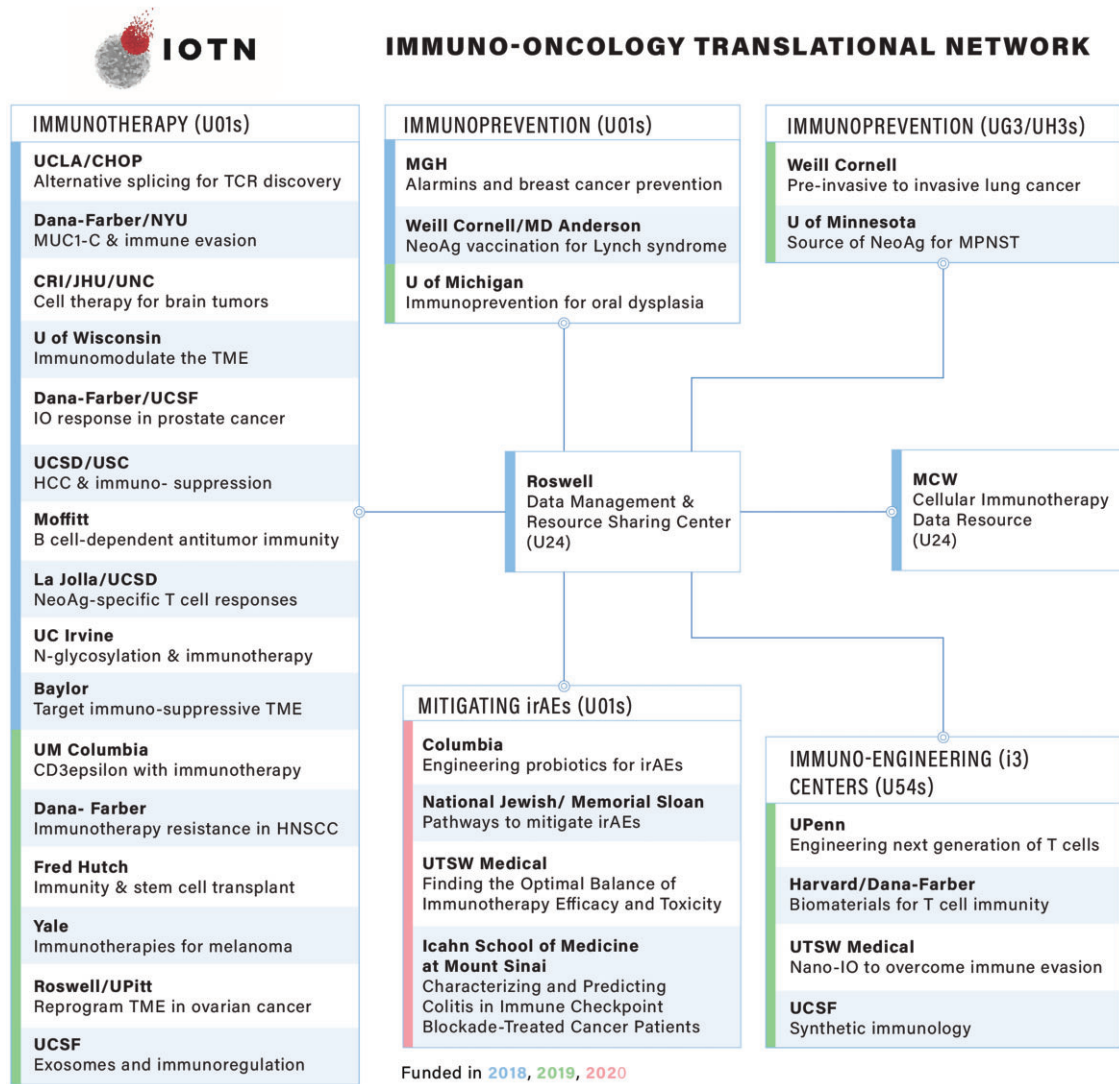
IOTN

IMMUNO-ONCOLOGY TRANSLATIONAL NETWORK

IMMUNOTHERAPY (U01s)

UCLA/CHOP
Alternative splicing for TCR discovery

Dana-Farber/NYU
MUC1-C & immune evasion

CRI/JHU/UNC
Cell therapy for brain tumors

U of Wisconsin
Immunomodulate the TME

Dana-Farber/UCSF
IO response in prostate cancer

UCSD/USC
HCC & immuno- suppression

Moffitt
B cell-dependent antitumor immunity

La Jolla/UCSD
NeoAg-specific T cell responses

UC Irvine
N-glycosylation & immunotherapy

Baylor
Target immuno-suppressive TME

UM Columbia
CD3epsilon with immunotherapy

Dana- Farber
Immunotherapy resistance in HNSCC

Fred Hutch
Immunity & stem cell transplant

Yale
Immunotherapies for melanoma

Roswell/UPitt
Reprogram TME in ovarian cancer

UCSF
Exosomes and immunoregulation

IMMUNOPREVENTION (U01s)

MGH
Alarmins and breast cancer prevention

Weill Cornell/MD Anderson
NeoAg vaccination for Lynch syndrome

U of Michigan
Immunoprevention for oral dysplasia

IMMUNOPREVENTION (UG3/UH3s)

Weill Cornell
Pre-invasive to invasive lung cancer

U of Minnesota
Source of NeoAg for MPNST

Roswell
Data Management & Resource Sharing Center (U24)

MCW
Cellular Immunotherapy Data Resource (U24)

MITIGATING irAEs (U01s)

Columbia
Engineering probiotics for irAEs

National Jewish/ Memorial Sloan
Pathways to mitigate irAEs

UTSW Medical
Finding the Optimal Balance of Immunotherapy Efficacy and Toxicity

Icahn School of Medicine at Mount Sinai
Characterizing and Predicting Colitis in Immune Checkpoint Blockade-Treated Cancer Patients

IMMUNO-ENGINEERING (i3) CENTERS (U54s)

UPenn
Engineering next generation of T cells

Harvard/Dana-Farber
Biomaterials for T cell immunity

UTSW Medical
Nano-IO to overcome immune evasion

UCSF
Synthetic immunology

Funded in 2018, 2019, 2020